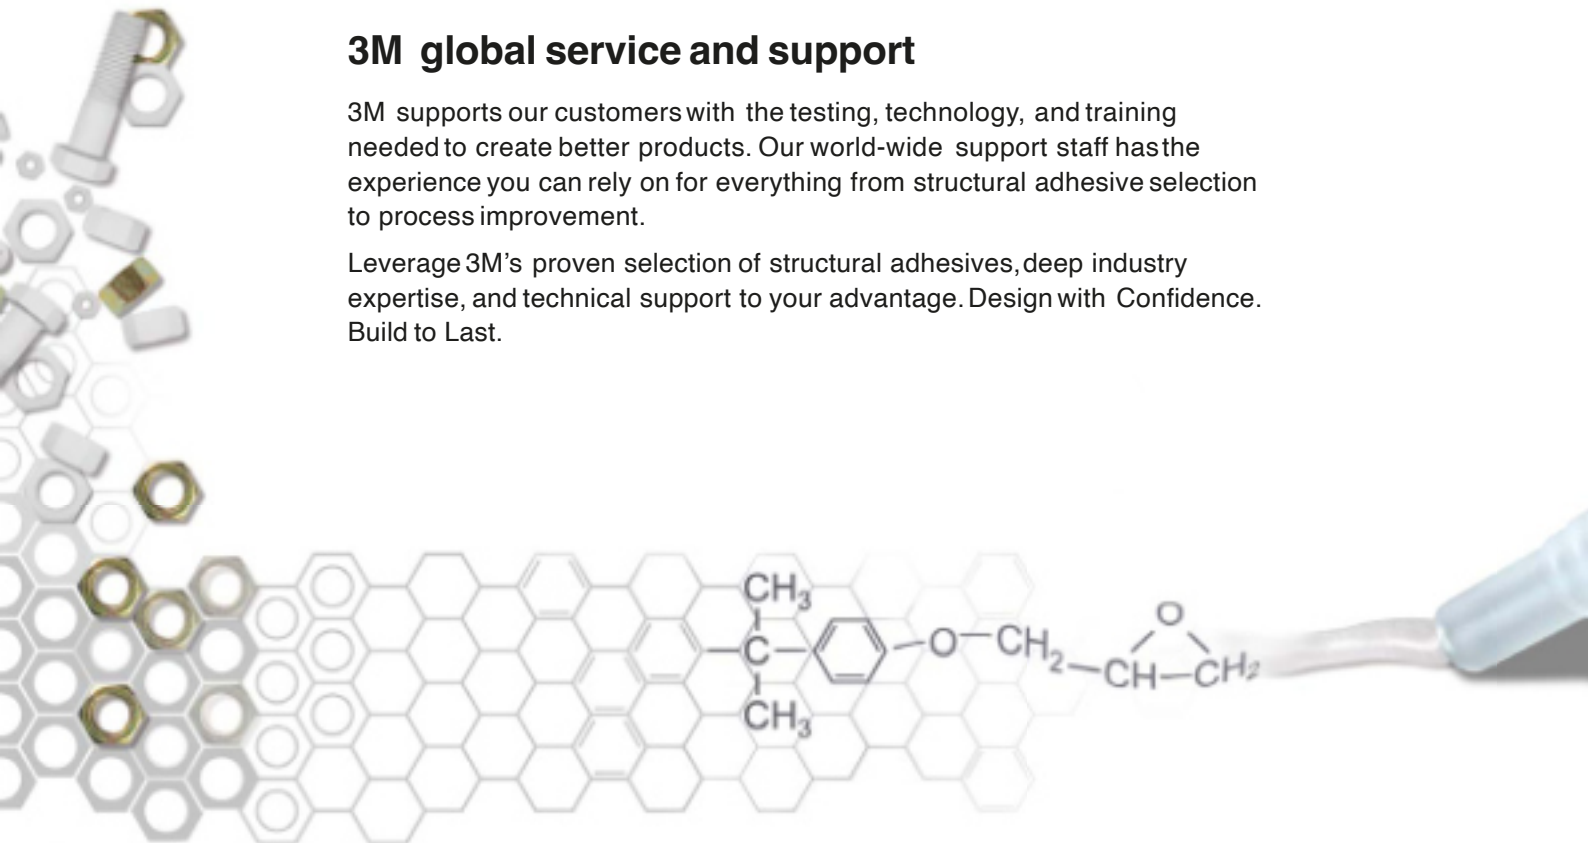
3M global service and support

3M supports our customers with the testing, technology, and training needed to create better products. Our world-wide support staff has the experience you can rely on for everything from structural adhesive selection to process improvement.

Leverage 3M's proven selection of structural adhesives, deep industry expertise, and technical support to your advantage. Design with Confidence. Build to Last.

$CH_3$
C
$CH_3$
O
$CH_2$
O
CH
$CH_2$